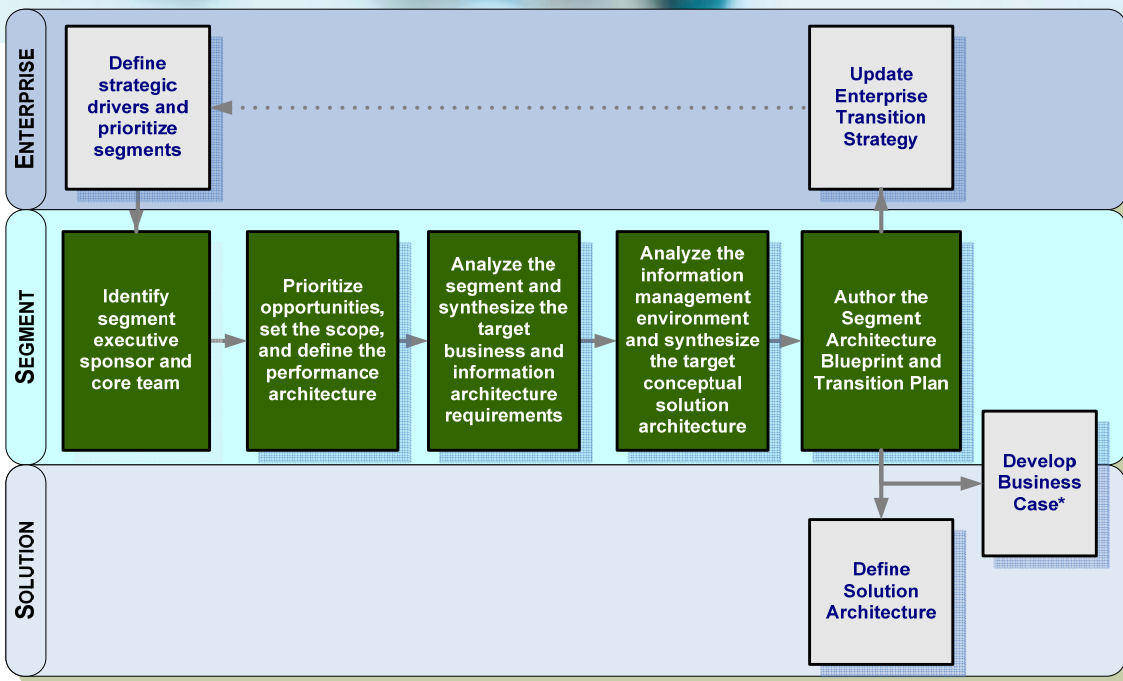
ENTERPRISE

Define strategic drivers and prioritize segments

Update Enterprise Transition Strategy

SEGMENT

Identify segment executive sponsor and core team

Prioritize opportunities, set the scope, and define the performance architecture

Analyze the segment and synthesize the target business and information architecture requirements

Analyze the information management environment and synthesize the target conceptual solution architecture

Author the Segment Architecture Blueprint and Transition Plan

SOLUTION

Develop Business Case*

Define Solution Architecture